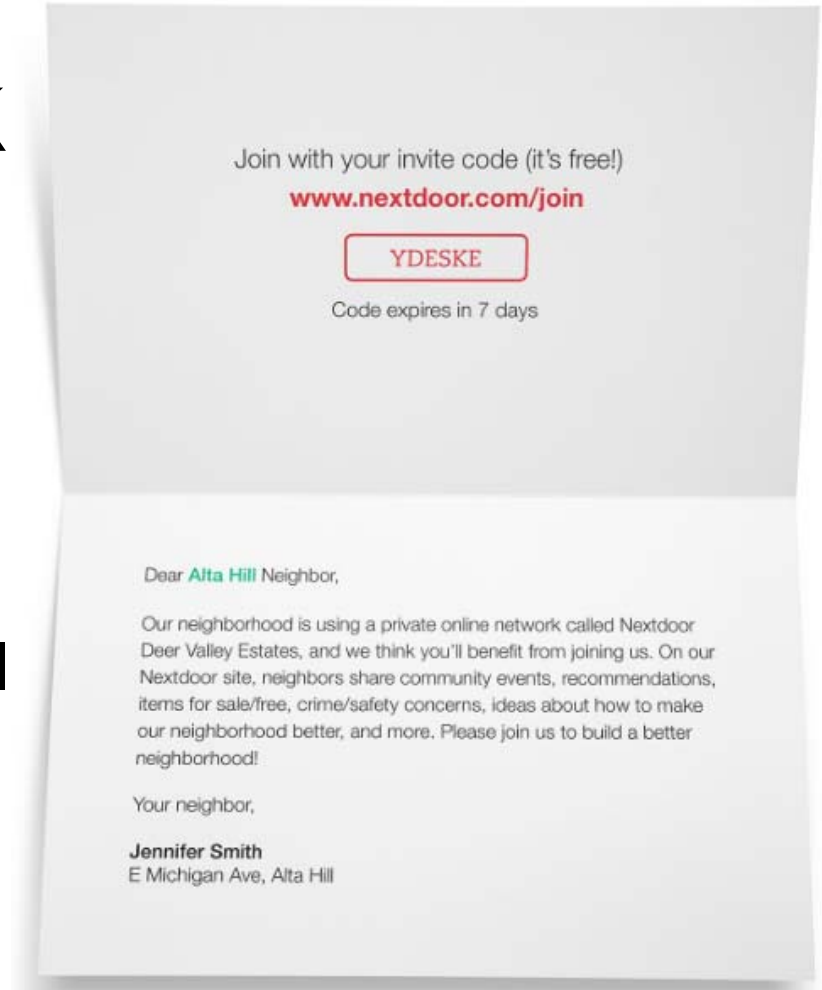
Join with your invite code (it's free!)
www.nextdoor.com/join

YDESKE

Code expires in 7 days

Dear Alta Hill Neighbor,

Our neighborhood is using a private online network called Nextdoor Deer Valley Estates, and we think you'll benefit from joining us. On our Nextdoor site, neighbors share community events, recommendations, items for sale/free, crime/safety concerns, ideas about how to make our neighborhood better, and more. Please join us to build a better neighborhood!

Your neighbor,

Jennifer Smith
E Michigan Ave, Alta Hill